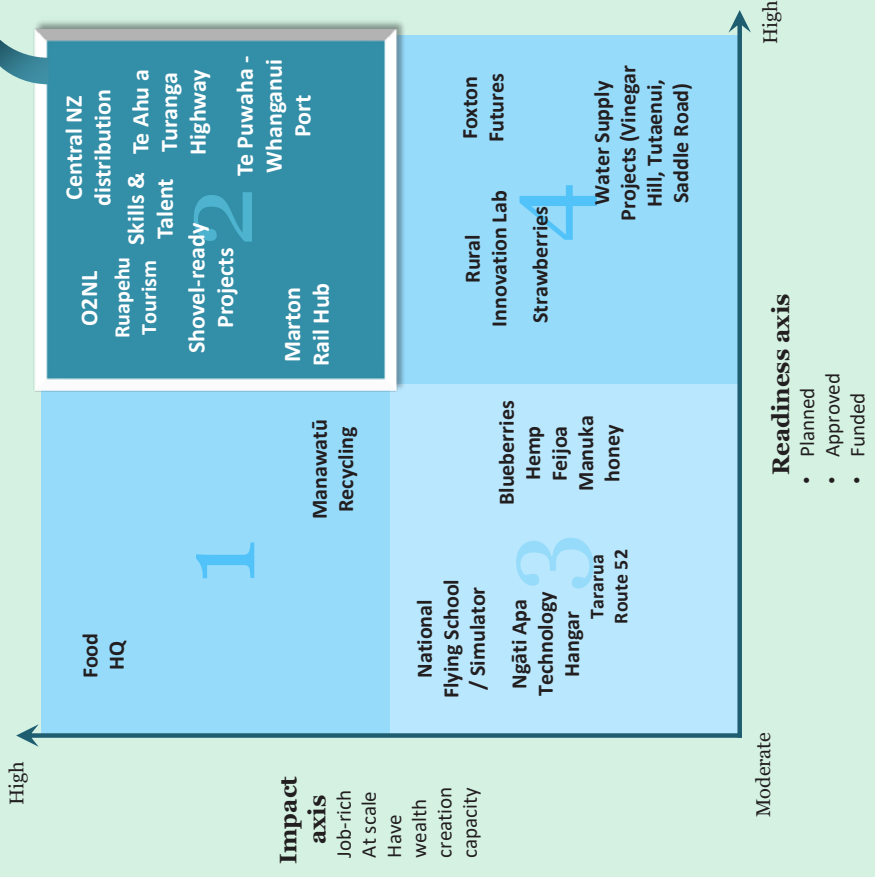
High

Readiness axis
• Planned
• Approved
• Funded

Moderate

High

Impact axis
Job-rich
At scale
Have wealth creation capacity

2
O2NL
Ruapehu Tourism
Shovel-ready Projects
Skills & Talent
Central NZ distribution
Te Ahu a Turanga Highway
Te Puwaha - Whanganui Port
Marton Rail Hub

4
Rural Innovation Lab
Strawberries
Foxton Futures
Water Supply Projects (Vinegar Hill, Tutaenui, Saddle Road)

1
Food HQ
Manawatū Recycling

3
National Flying School / Simulator
Ngāti Apa Technology Hangar
Tararua Route 52
Blueberries
Hemp
Feijoa
Manuka honey